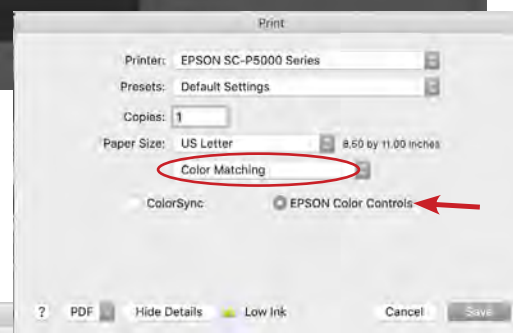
Print

Printer: EPSON SC-P5000 Series

Presets: Default Settings

Copies: 1

Paper Size: US Letter 8.50 by 11.00 inches

Color Matching

ColorSync EPSON Color Controls

? PDF Hide Details Low Ink Cancel Save